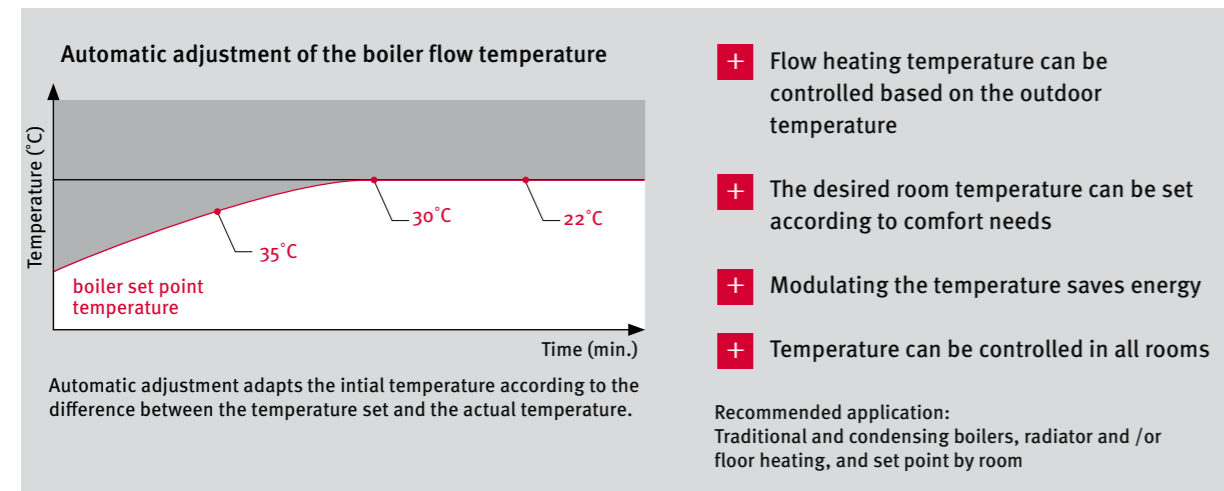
Automatic adjustment of the boiler flow temperature

Temperature (°C)

30°C

22°C

35°C

boiler set point temperature

Time (min.)

Automatic adjustment adapts the intial temperature according to the difference between the temperature set and the actual temperature.

+ Flow heating temperature can be controlled based on the outdoor temperature

+ The desired room temperature can be set according to comfort needs

+ Modulating the temperature saves energy

+ Temperature can be controlled in all rooms

Recommended application:
Traditional and condensing boilers, radiator and /or floor heating, and set point by room